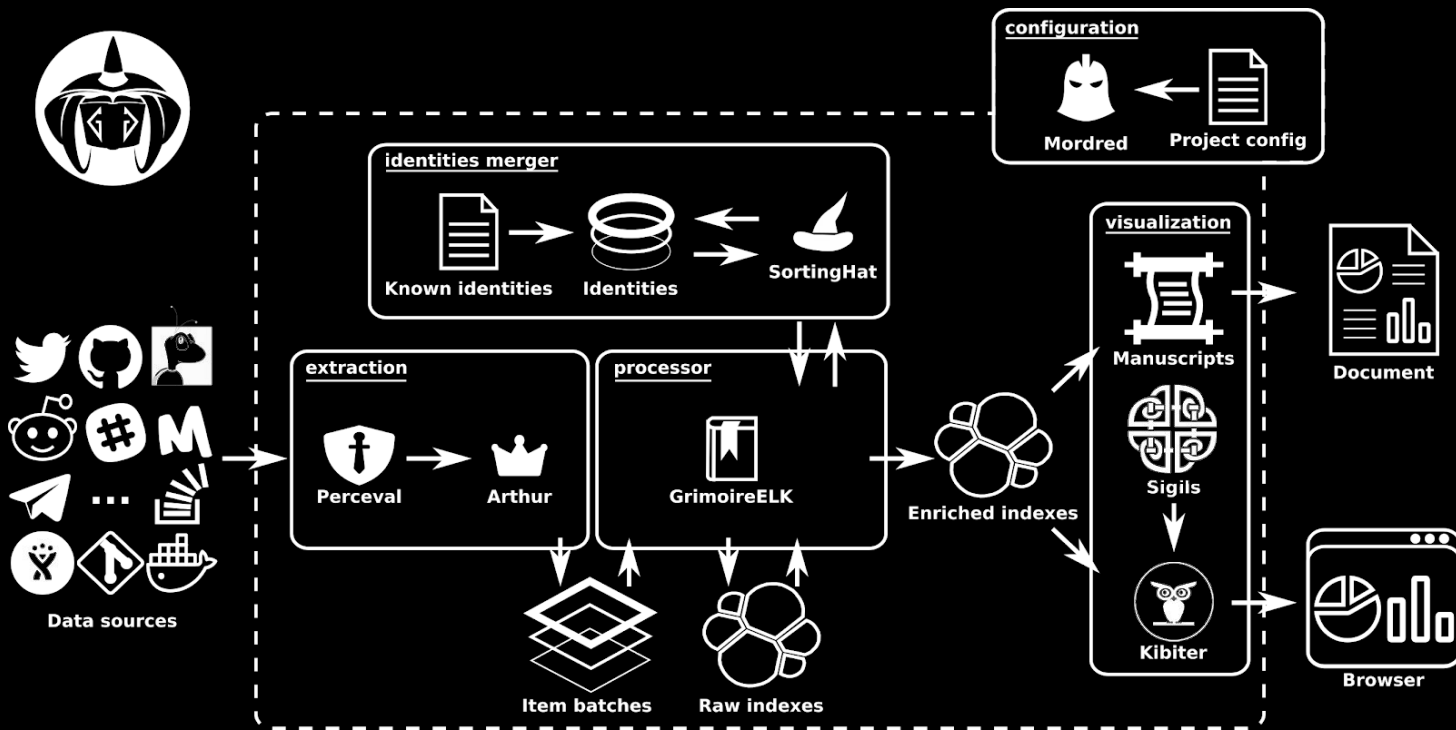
configuration

Mordred

Project config

identities merger

Known identities

Identities

SortingHat

extraction

Perceval

Arthur

processor

GrimoireELK

visualization

Manuscripts

Sigils

Kibiter

Enriched indexes

Item batches

Raw indexes

Data sources

Document

Browser